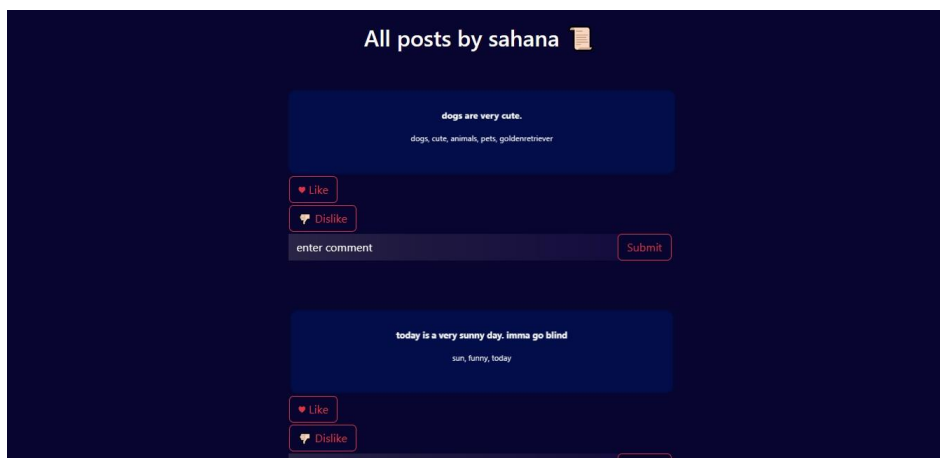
All posts by sahana 📜

dogs are very cute.

dogs, cute, animals, pets, goldenretriever

♥ Like

👎 Dislike

enter comment

Submit

today is a very sunny day. imma go blind

sun, funny, today

♥ Like

👎 Dislike